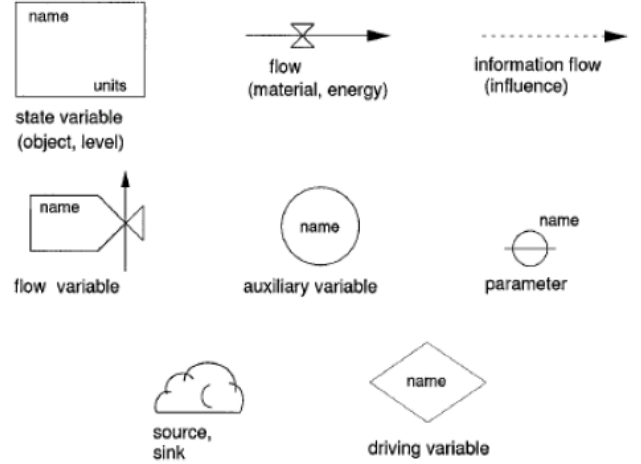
name

units

state variable
(object, level)

flow
(material, energy)

information flow
(influence)

name

flow variable

name

auxiliary variable

name

parameter

source,
sink

name

driving variable